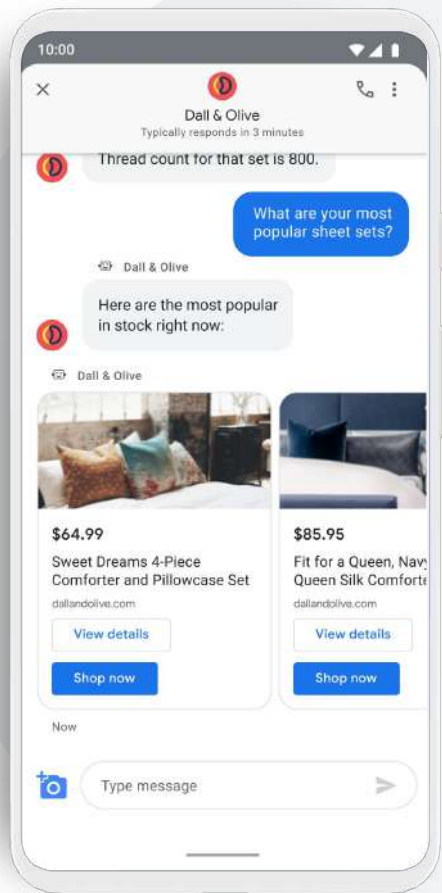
10:00

Dall & Olive
Typically responds in 3 minutes

Thread count for that set is 800.

What are your most popular sheet sets?

Dall & Olive

Here are the most popular in stock right now:

Dall & Olive

$64.99
Sweet Dreams 4-Piece Comforter and Pillowcase Set
dallandolive.com
View details
Shop now

$85.95
Fit for a Queen, Navy Queen Silk Comforte
dallandolive.com
View details
Shop now

Now

Type message